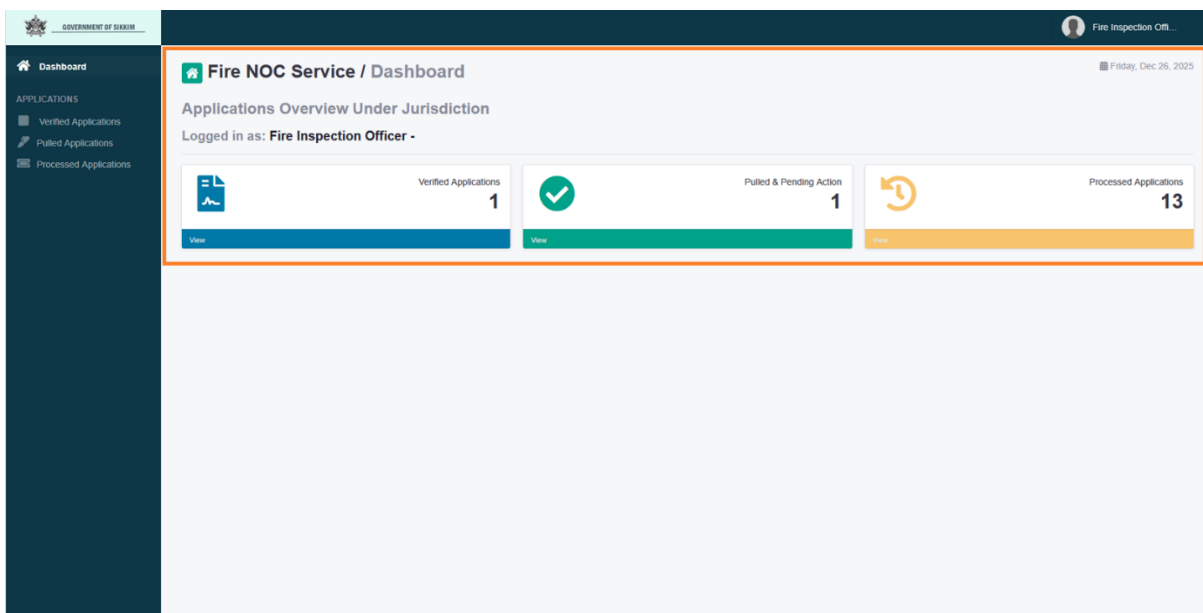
GOVERNMENT OF SIKKIM

Fire Inspection Offi...

Dashboard

APPLICATIONS

Verified Applications

Pulled Applications

Processed Applications

Fire NOC Service / Dashboard

Friday, Dec 26, 2025

Applications Overview Under Jurisdiction

Logged in as: Fire Inspection Officer -

Verified Applications
1
View

Pulled & Pending Action
1
View

Processed Applications
13
View